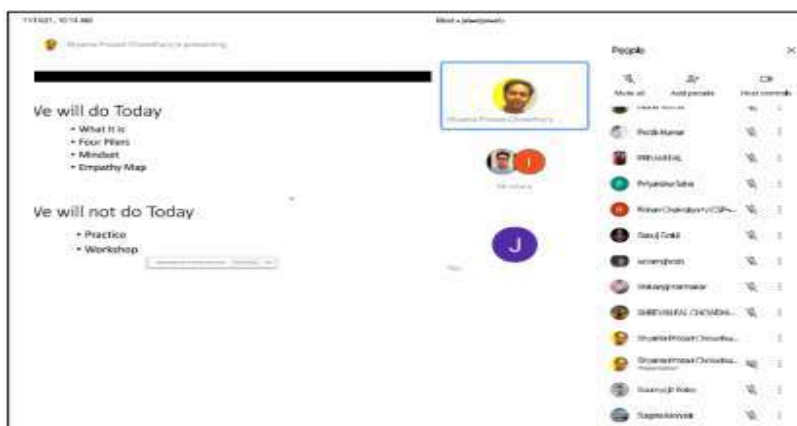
7/17/21, 10:14 AM

Meet - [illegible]

Shyama Prasad Chowdhury is presenting

Ve will do Today

- What it is
- Four Pillars
- Mindset
- Empathy Map

Ve will not do Today

- Practice
- Workshop

Shyama Prasad Chowdhury

J

People

Mute all

Add people

Host controls

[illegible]

Rohit Kumar

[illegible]

Priyanka Saha

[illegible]

Saroj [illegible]

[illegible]

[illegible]

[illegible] CHOWDH...

Shyama Prasad Chowdhu...

Shyama Prasad Chowdhu...

Presentation

Soumyajit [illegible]

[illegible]